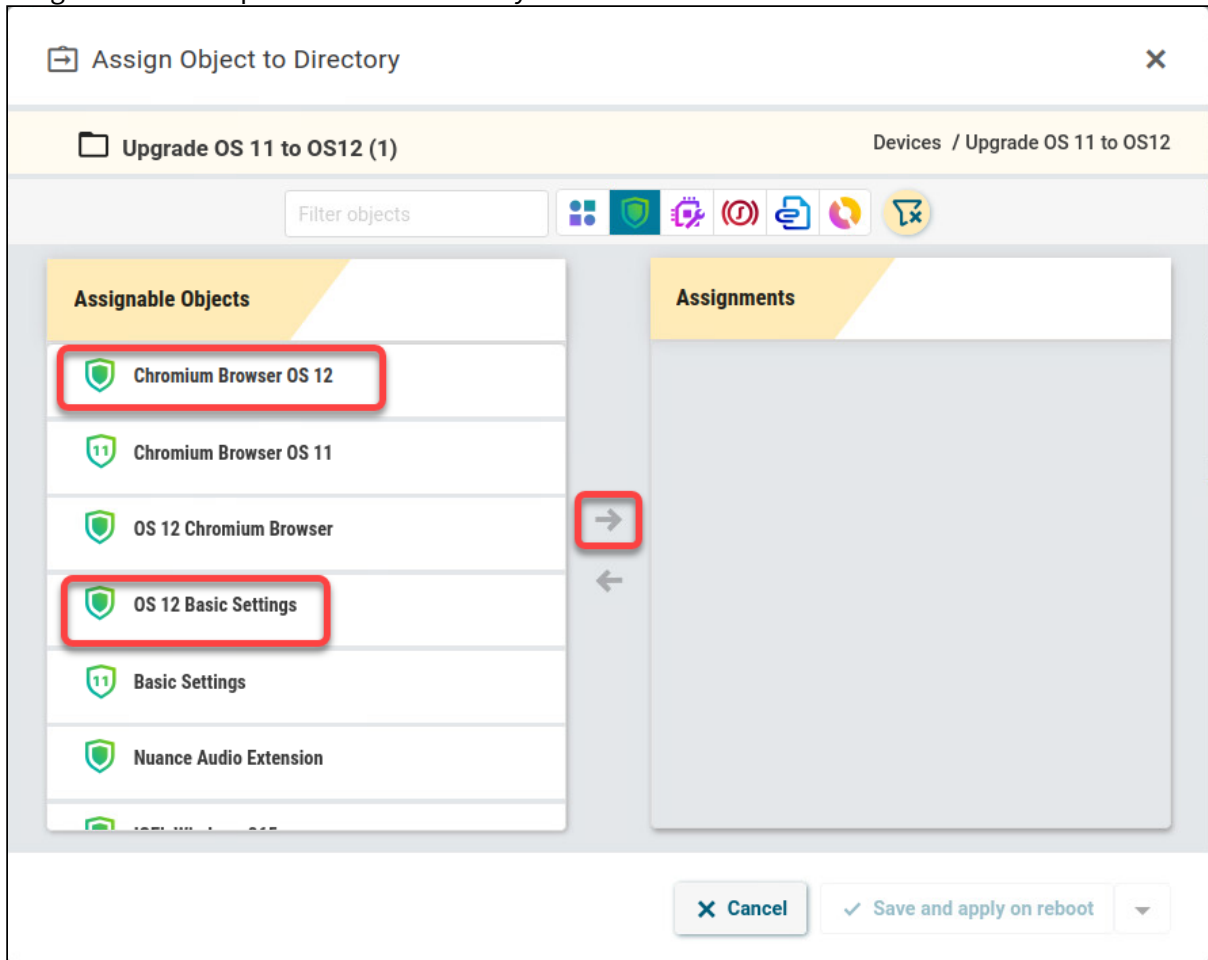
Assign Object to Directory

Upgrade OS 11 to OS12 (1)

Devices / Upgrade OS 11 to OS12

Filter objects

Assignable Objects

Assignments

Chromium Browser OS 12

11 Chromium Browser OS 11

OS 12 Chromium Browser

OS 12 Basic Settings

11 Basic Settings

Nuance Audio Extension

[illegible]

Cancel

Save and apply on reboot